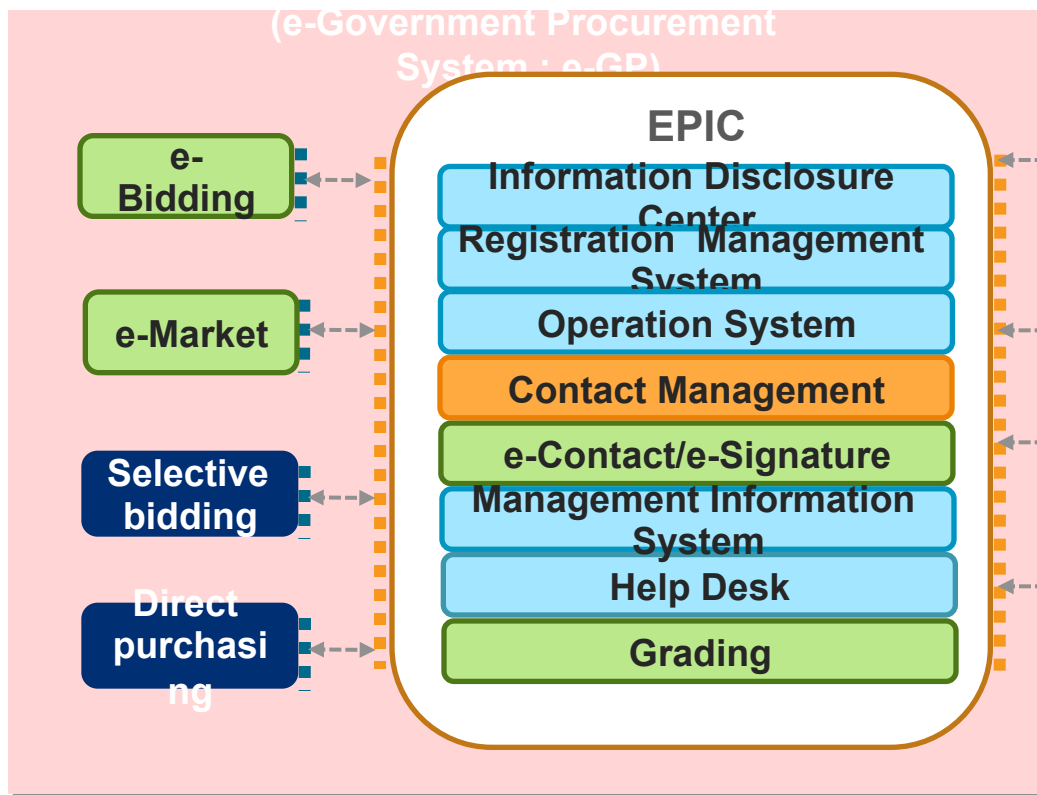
(e-Government Procurement System : e-GP)

EPIC

e-Bidding

e-Market

Selective bidding

Direct purchasing

Information Disclosure Center

Registration Management System

Operation System

Contact Management

e-Contact/e-Signature

Management Information System

Help Desk

Grading